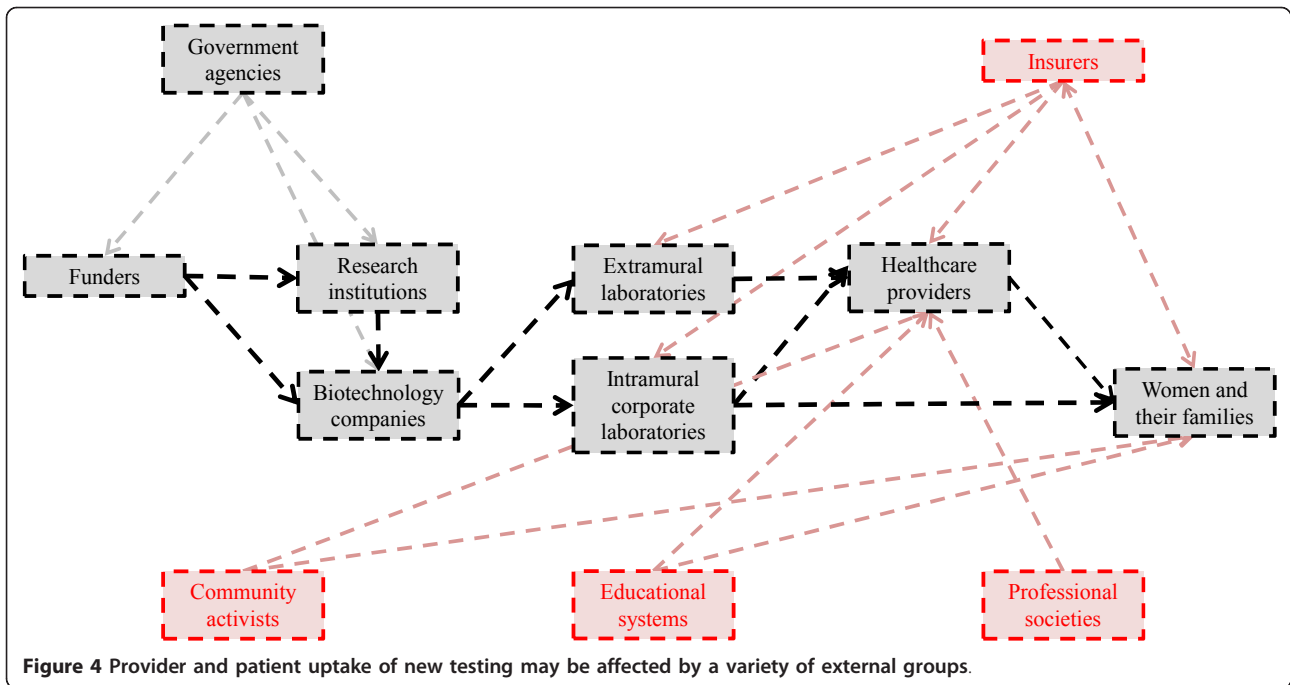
Government agencies

Insurers

Funders

Research institutions

Extramural laboratories

Healthcare providers

Biotechnology companies

Intramural corporate laboratories

Women and their families

Community activists

Educational systems

Professional societies

**Figure 4** Provider and patient uptake of new testing may be affected by a variety of external groups.